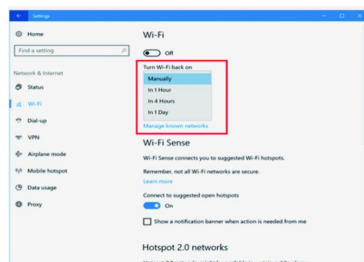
Settings

Home

Find a setting

Network & Internet

Status

Wi-Fi

Dial-up

VPN

Airplane mode

Mobile hotspot

Data usage

Proxy

Wi-Fi

Off

Turn Wi-Fi back on

Manually

In 1 Hour

In 4 Hours

In 1 Day

Manage known networks

Wi-Fi Sense

Wi-Fi Sense connects you to suggested Wi-Fi hotspots.

Remember, not all Wi-Fi networks are secure.

Learn more

Connect to suggested open hotspots

On

Show a notification banner when action is needed from me

Hotspot 2.0 networks

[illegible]